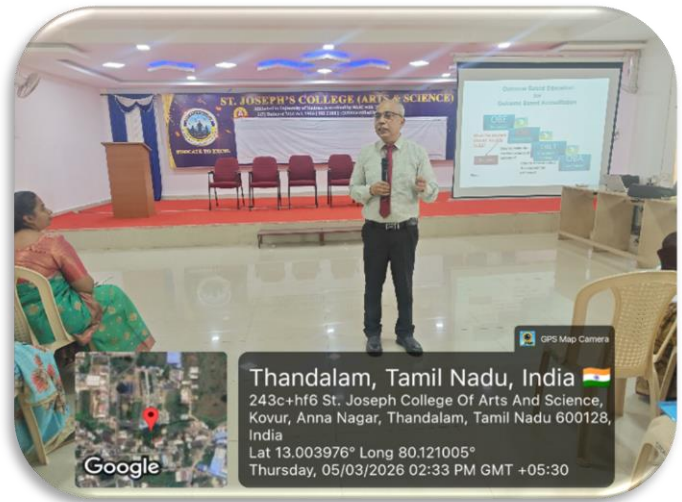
ST. JOSEPH'S COLLEGE (ARTS & SCIENCE)

DEDICATE TO TRUTH

Outcome Based Education for Outcome Based Accreditation

GPS Map Camera

Thandalam, Tamil Nadu, India

243c+hf6 St. Joseph College Of Arts And Science, Kovur, Anna Nagar, Thandalam, Tamil Nadu 600128, India

Lat 13.003976° Long 80.121005°

Thursday, 05/03/2026 02:33 PM GMT +05:30

Google